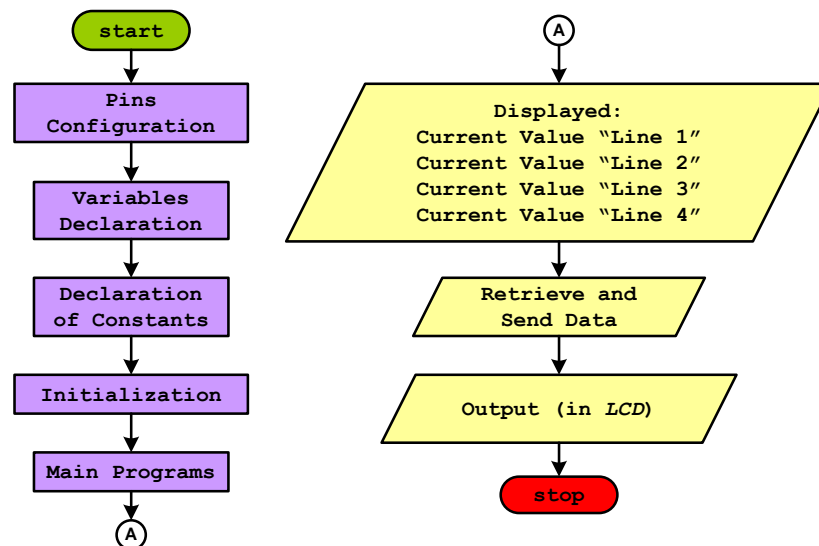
start

Pins Configuration

Variables Declaration

Declaration of Constants

Initialization

Main Programs

A

A

Displayed:
Current Value “Line 1”
Current Value “Line 2”
Current Value “Line 3”
Current Value “Line 4”

Retrieve and Send Data

Output (in LCD)

stop